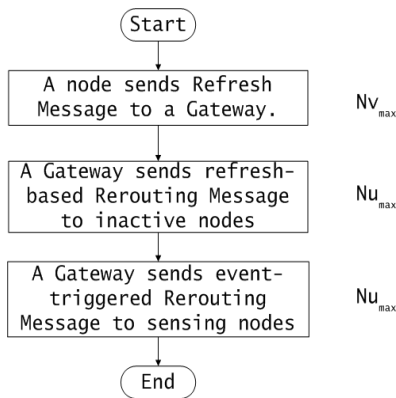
Start

A node sends Refresh Message to a Gateway.

$Nv_{max}$

A Gateway sends refresh-based Rerouting Message to inactive nodes

$Nu_{max}$

A Gateway sends event-triggered Rerouting Message to sensing nodes

$Nu_{max}$

End